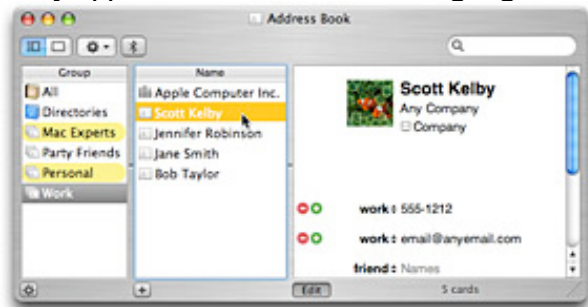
Address Book

Group
All
Directories
Mac Experts
Party Friends
Personal
Work

Name
Apple Computer Inc.
Scott Kelby
Jennifer Robinson
Jane Smith
Bob Taylor

Scott Kelby
Any Company
Company

work 555-1212
work email@anyemail.com
friend Names

Edit
5 cards